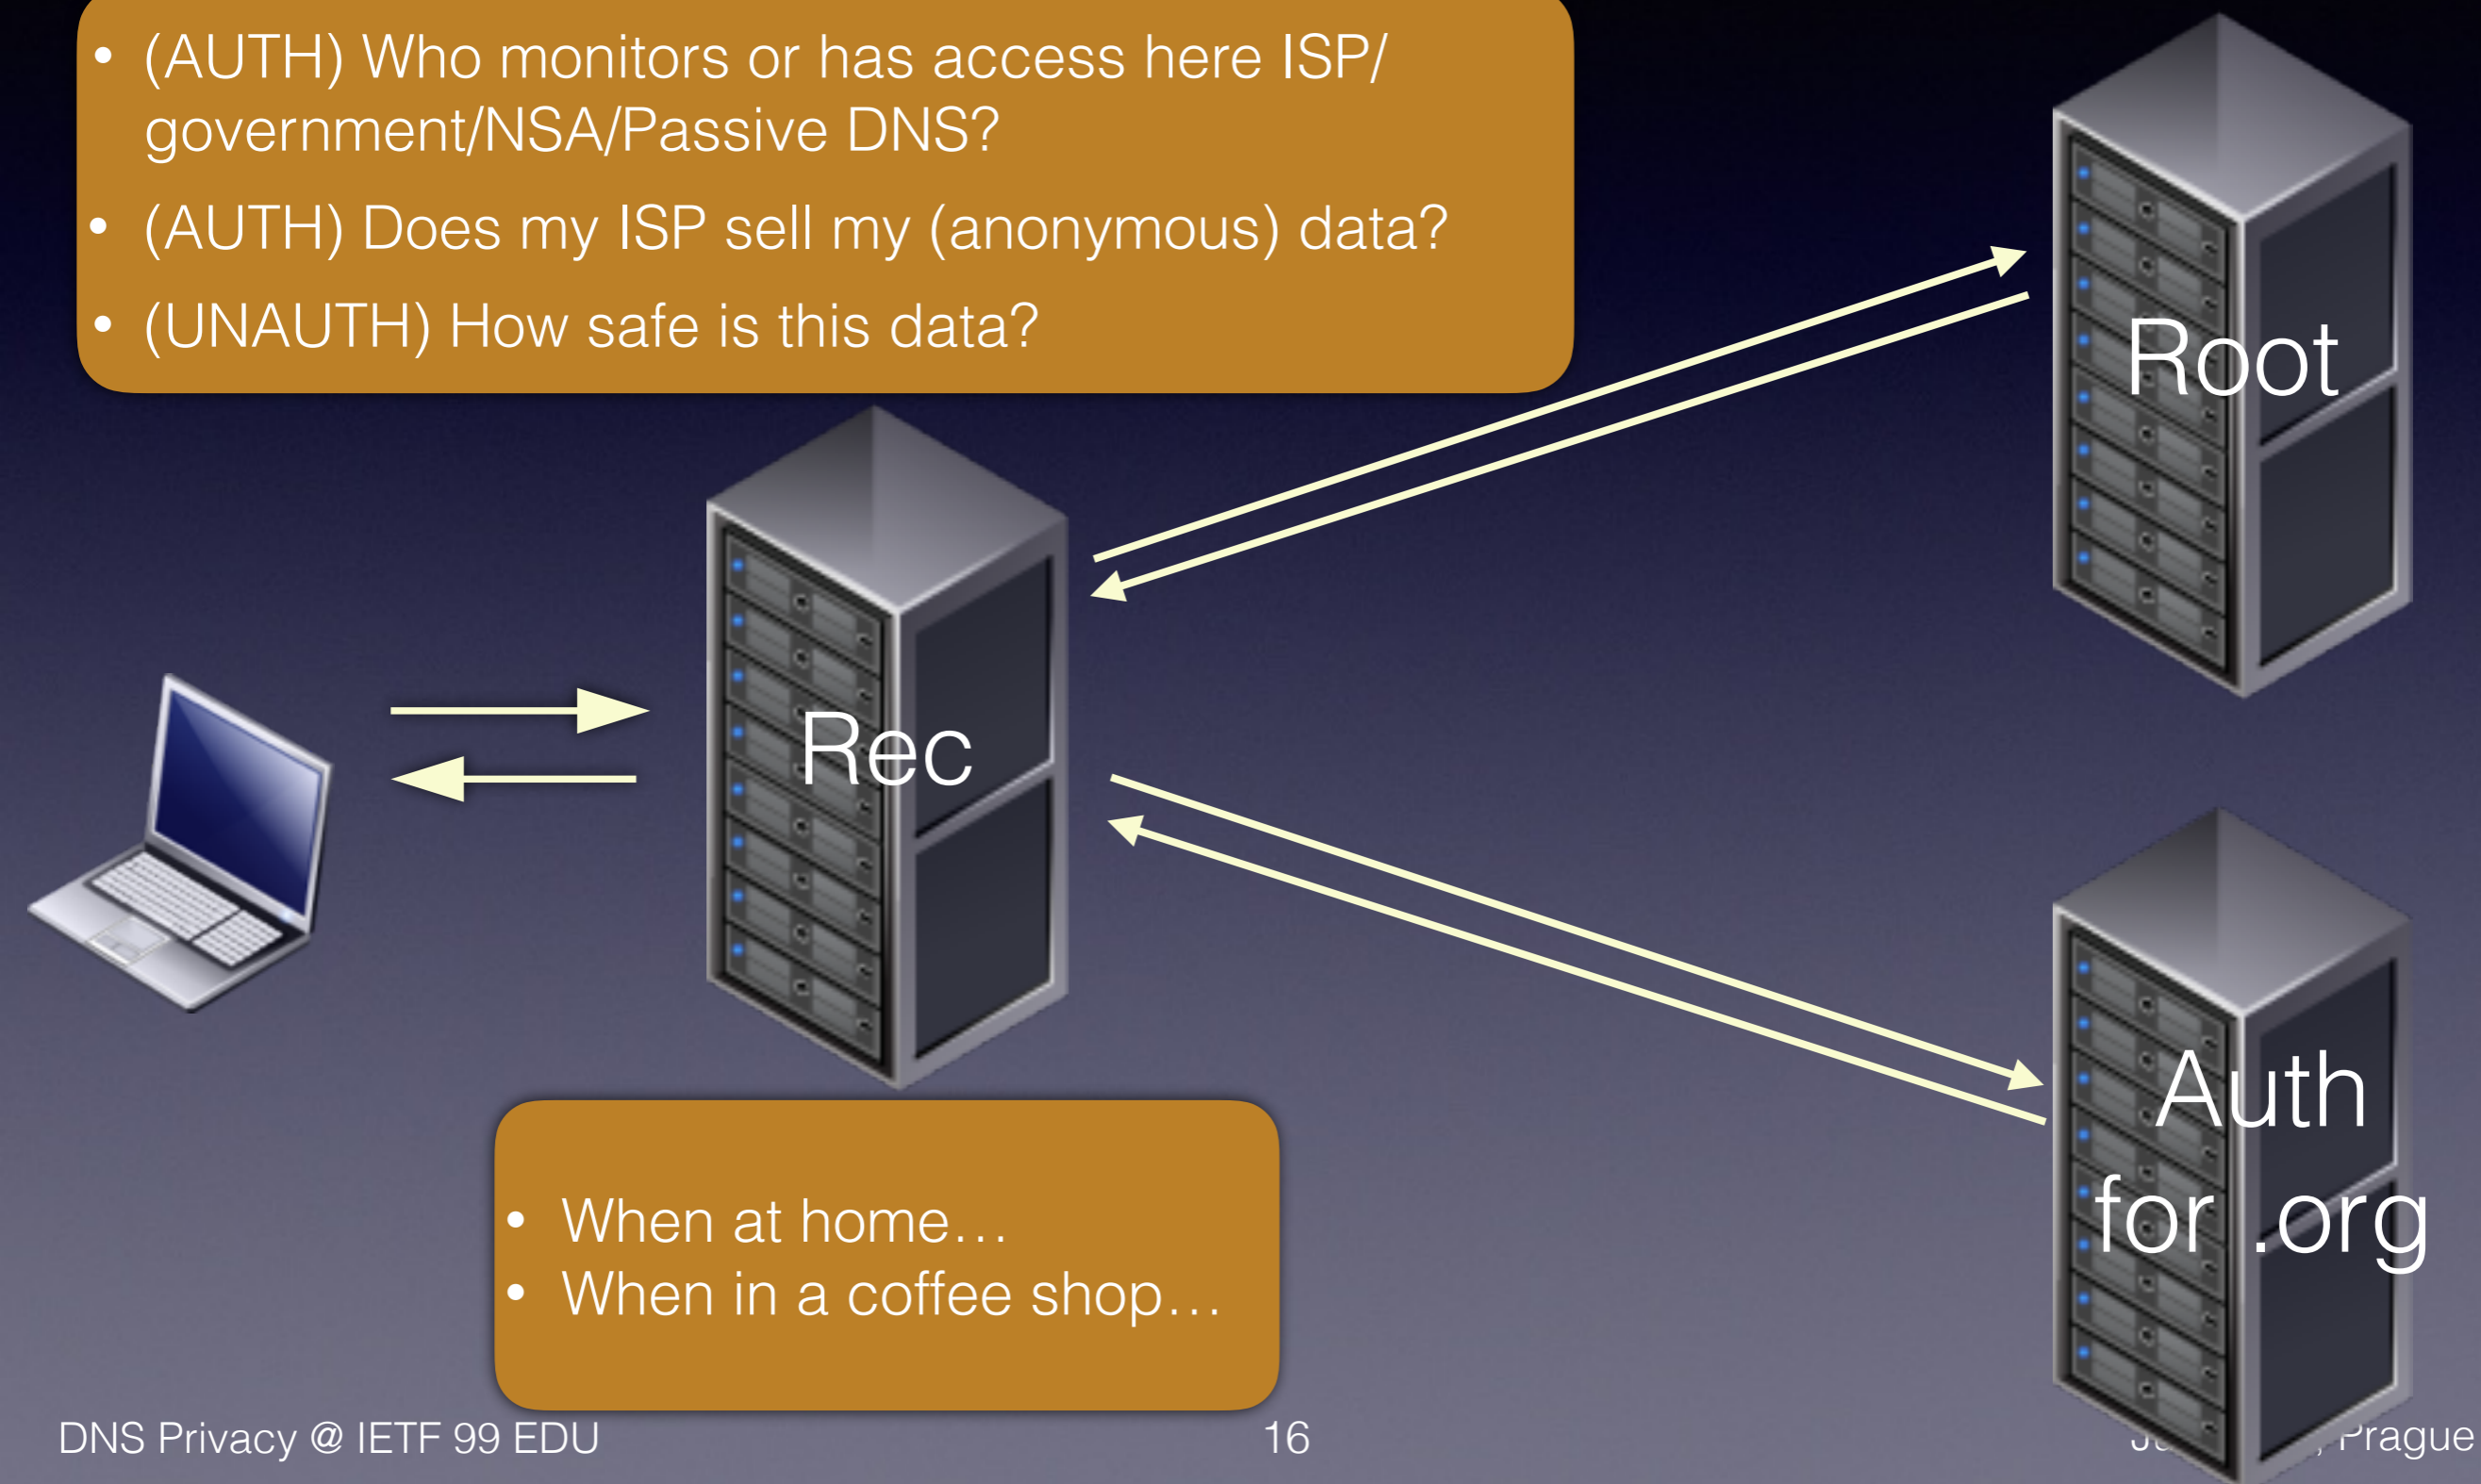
• (AUTH) Who monitors or has access here ISP/ government/NSA/Passive DNS?
• (AUTH) Does my ISP sell my (anonymous) data?
• (UNAUTH) How safe is this data?

Root

Rec

Auth for .org

• When at home…
• When in a coffee shop…

DNS Privacy @ IETF 99 EDU

16

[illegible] Prague